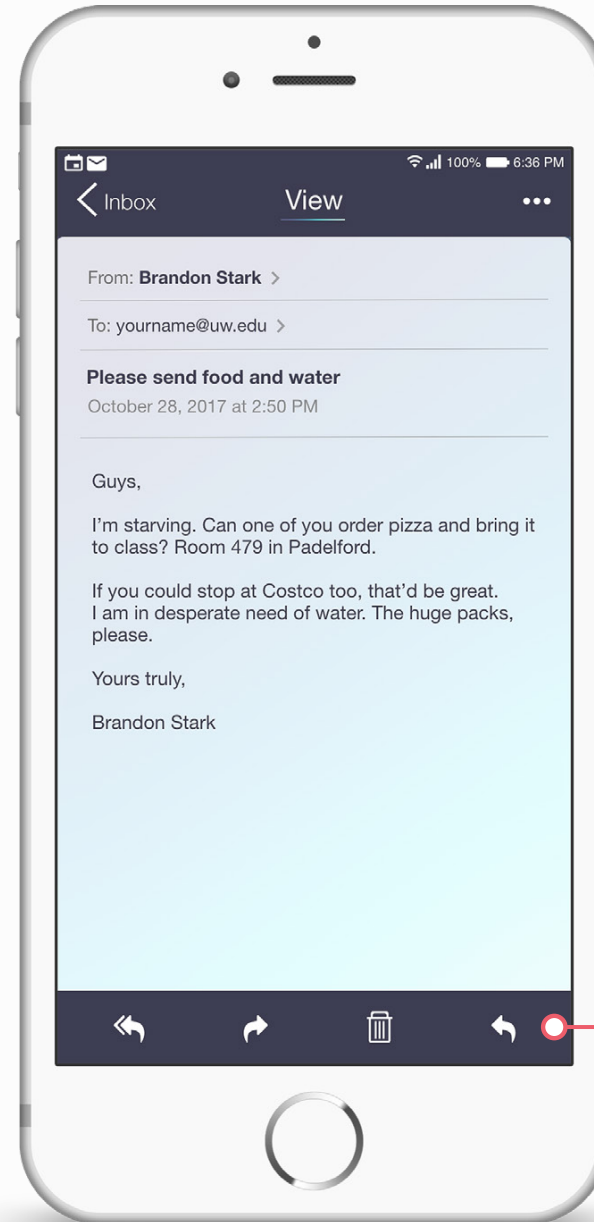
100% 6:36 PM

Inbox View •••

From: **Brandon Stark** >

To: yourname@uw.edu >

**Please send food and water**

October 28, 2017 at 2:50 PM

Guys,

I'm starving. Can one of you order pizza and bring it to class? Room 479 in Padelford.

If you could stop at Costco too, that'd be great. I am in desperate need of water. The huge packs, please.

Yours truly,

Brandon Stark